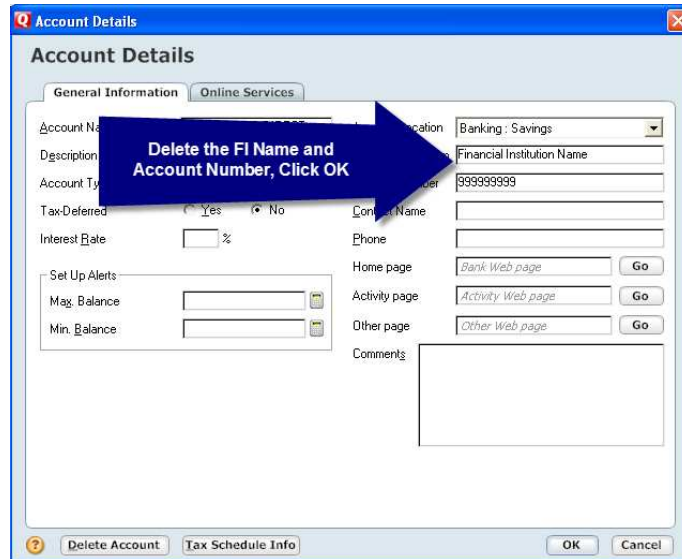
Account Details

Account Details

General Information | Online Services

Account Na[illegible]
Description
Account Ty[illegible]
Tax-Deferred
Yes
No
Interest Rate
%

Set Up Alerts
Max. Balance
Min. Balance

Delete the FI Name and Account Number, Click OK

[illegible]cation
Banking : Savings
Financial Institution Name
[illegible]ber
999999999
Contact Name
Phone
Home page
Bank Web page
Go
Activity page
Activity Web page
Go
Other page
Other Web page
Go
Comments

Delete Account
Tax Schedule Info
OK
Cancel